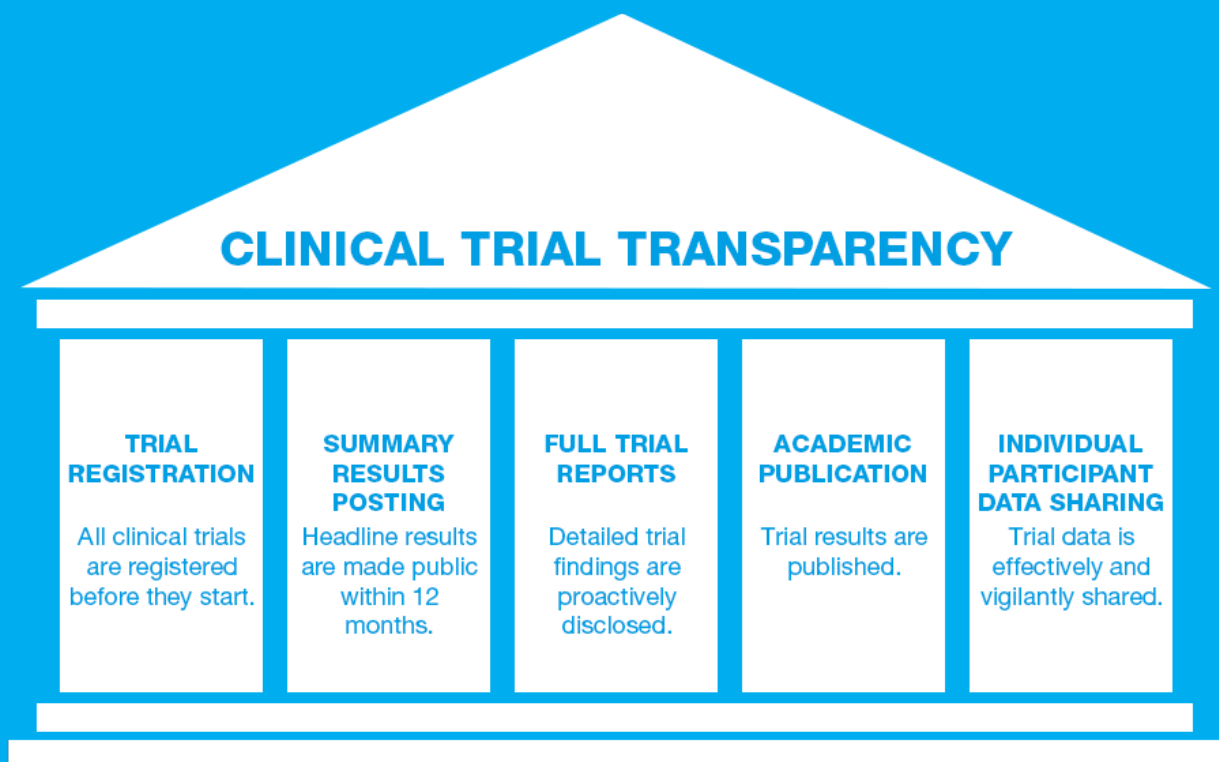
CLINICAL TRIAL TRANSPARENCY

TRIAL REGISTRATION

All clinical trials are registered before they start.

SUMMARY RESULTS POSTING

Headline results are made public within 12 months.

FULL TRIAL REPORTS

Detailed trial findings are proactively disclosed.

ACADEMIC PUBLICATION

Trial results are published.

INDIVIDUAL PARTICIPANT DATA SHARING

Trial data is effectively and vigilantly shared.